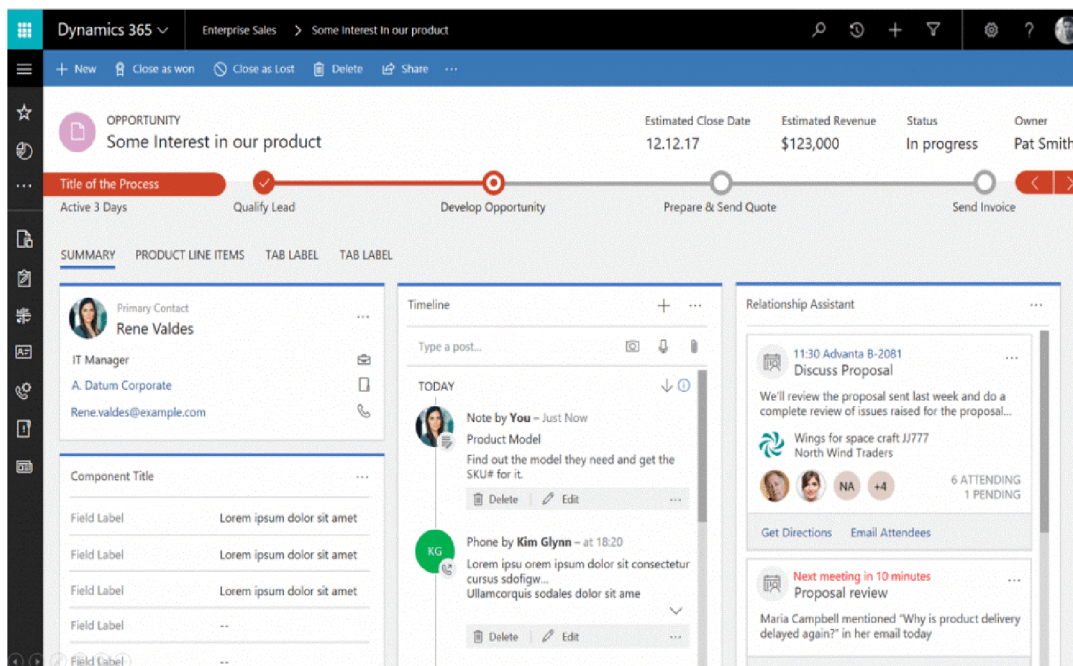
Dynamics 365 Enterprise Sales > Some Interest in our product

+ New Close as won Close as Lost Delete Share ···

OPPORTUNITY
Some Interest in our product

Estimated Close Date
12.12.17

Estimated Revenue
$123,000

Status
In progress

Owner
Pat Smith

Title of the Process
Active 3 Days

Qualify Lead

Develop Opportunity

Prepare & Send Quote

Send Invoice

SUMMARY PRODUCT LINE ITEMS TAB LABEL TAB LABEL

Primary Contact
Rene Valdes ···

IT Manager
A. Datum Corporate
Rene.valdes@example.com

Component Title ···

| Field Label | Lorem ipsum dolor sit amet |
|---|---|
| Field Label | Lorem ipsum dolor sit amet |
| Field Label | Lorem ipsum dolor sit amet |
| Field Label | -- |
| Field Label | -- |

Timeline + ···

Type a post...

TODAY

Note by You – Just Now
Product Model
Find out the model they need and get the SKU# for it.
Delete Edit ···

KG
Phone by Kim Glynn – at 18:20
Lorem ipsu orem ipsum dolor sit consectetur cursus sdofigw...
Ullamcorquis sodales dolor sit ame
Delete Edit ···

Relationship Assistant ···

11:30 Advanta B-2081 ···
Discuss Proposal
We'll review the proposal sent last week and do a complete review of issues raised for the proposal...
Wings for space craft JJ777
North Wind Traders
NA +4
6 ATTENDING
1 PENDING
Get Directions Email Attendees

Next meeting in 10 minutes ···
Proposal review
Maria Campbell mentioned "Why is product delivery delayed again?" in her email today